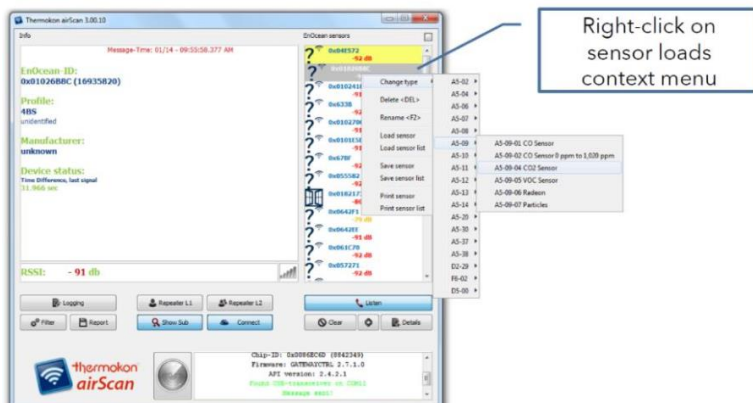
Thermokon airScan 3.00.10

Right-click on sensor loads context menu

Info

Message-Time: 01/14 - 09:53:58.377 AM

EnOcean-ID:
0x01026BBC (16935820)

Profile:
4BS
unidentified

Manufacturer:
unknown

Device status:
Time Difference, last signal
31.966 sec

RSSI: - 91 db

EnOcean sensors

0x04E572
-92 dB
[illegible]
0x010241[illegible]
0x6338
0x01027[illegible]
0x0101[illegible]
0x678F
0x055582
0x0182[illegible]
0x0642F1
0x0642E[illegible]
-91 dB
0x061C70
-92 dB
0x057271
-92 dB

Change type
Delete <DEL>
Rename <F2>
Load sensor
Load sensor list
Save sensor
Save sensor list
Print sensor
Print sensor list

A5-02
A5-04
A5-06
A5-07
A5-08
A5-09
A5-10
A5-11
A5-12
A5-13
A5-14
A5-20
A5-30
A5-37
A5-38
D2-29
F6-02
D5-00

A5-09-01 CO Sensor
A5-09-02 CO Sensor 0 ppm to 1,020 ppm
A5-09-04 CO2 Sensor
A5-09-05 VOC Sensor
A5-09-06 Radeon
A5-09-07 Particles

Logging
Repeater L1
Repeater L2
Listen
Filter
Report
Show Sub
Connect
Clear
Details

Thermokon airScan

Chip-ID: 0x0086EC6D (8842349)
Firmware: GATEWAYCTRL 2.7.1.0
API version: 2.4.2.1
Found USB-transceiver at COM13
Message sent!